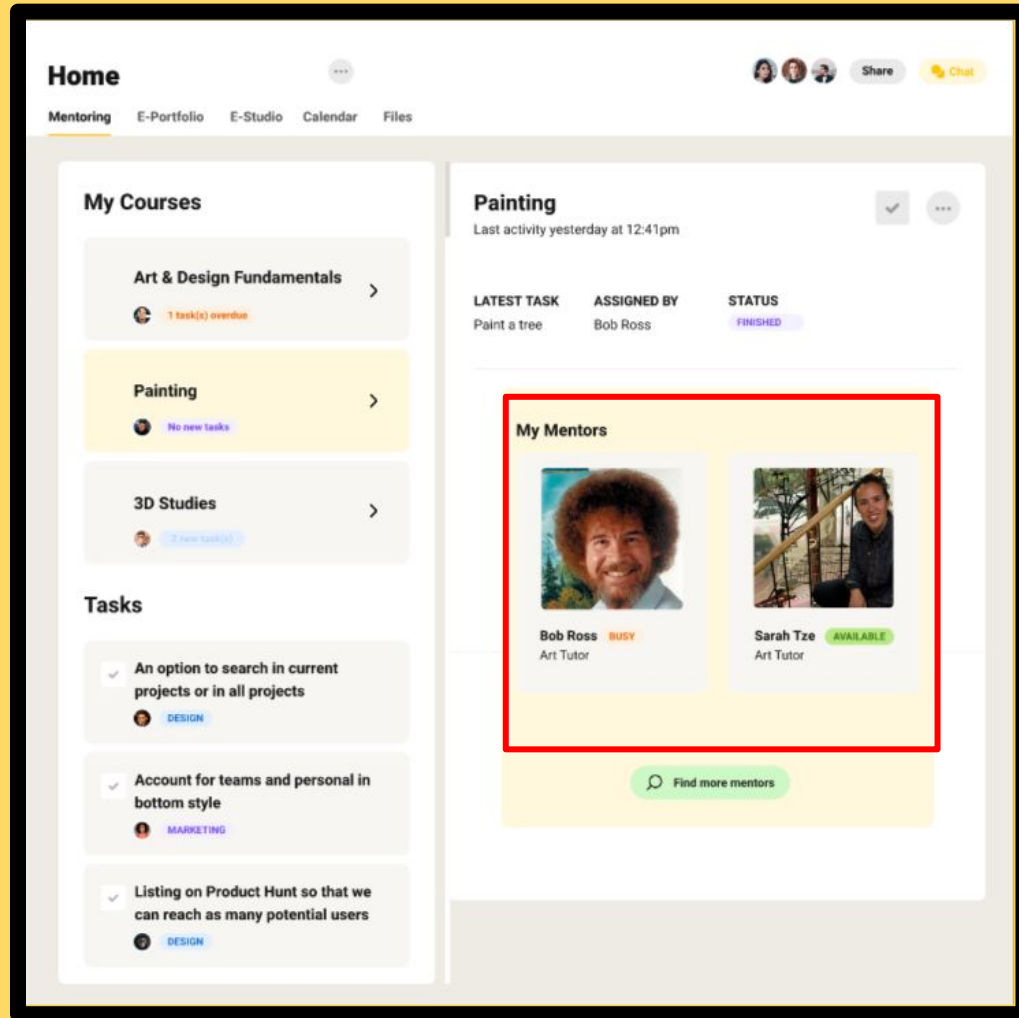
Home

Share

Chat

Mentoring E-Portfolio E-Studio Calendar Files

My Courses

Art & Design Fundamentals

1 task(s) overdue

Painting

No new tasks

3D Studies

2 new task(s)

Tasks

An option to search in current projects or in all projects

DESIGN

Account for teams and personal in bottom style

MARKETING

Listing on Product Hunt so that we can reach as many potential users

DESIGN

Painting

Last activity yesterday at 12:41pm

| LATEST TASK | ASSIGNED BY | STATUS |
|---|---|---|
| Paint a tree | Bob Ross | FINISHED |

My Mentors

Bob Ross BUSY
Art Tutor

Sarah Tze AVAILABLE
Art Tutor

Find more mentors